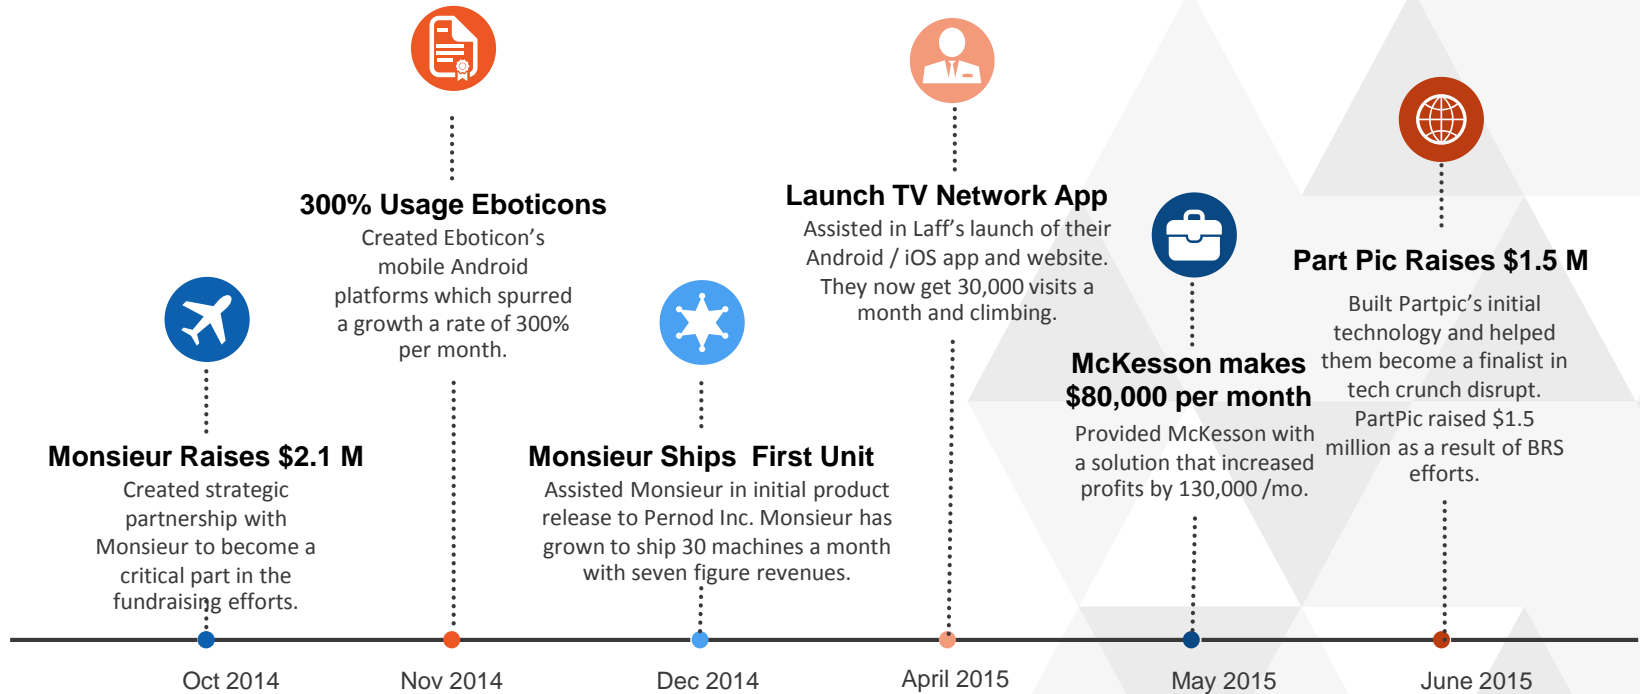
300% Usage Eboticons
Created Eboticon's mobile Android platforms which spurred a growth a rate of 300% per month.

Launch TV Network App
Assisted in Laff's launch of their Android / iOS app and website. They now get 30,000 visits a month and climbing.

Part Pic Raises $1.5 M
Built Partpic's initial technology and helped them become a finalist in tech crunch disrupt. PartPic raised $1.5 million as a result of BRS efforts.

McKesson makes $80,000 per month
Provided McKesson with a solution that increased profits by 130,000 /mo.

Monsieur Raises $2.1 M
Created strategic partnership with Monsieur to become a critical part in the fundraising efforts.

Monsieur Ships First Unit
Assisted Monsieur in initial product release to Pernod Inc. Monsieur has grown to ship 30 machines a month with seven figure revenues.

Oct 2014
Nov 2014
Dec 2014
April 2015
May 2015
June 2015